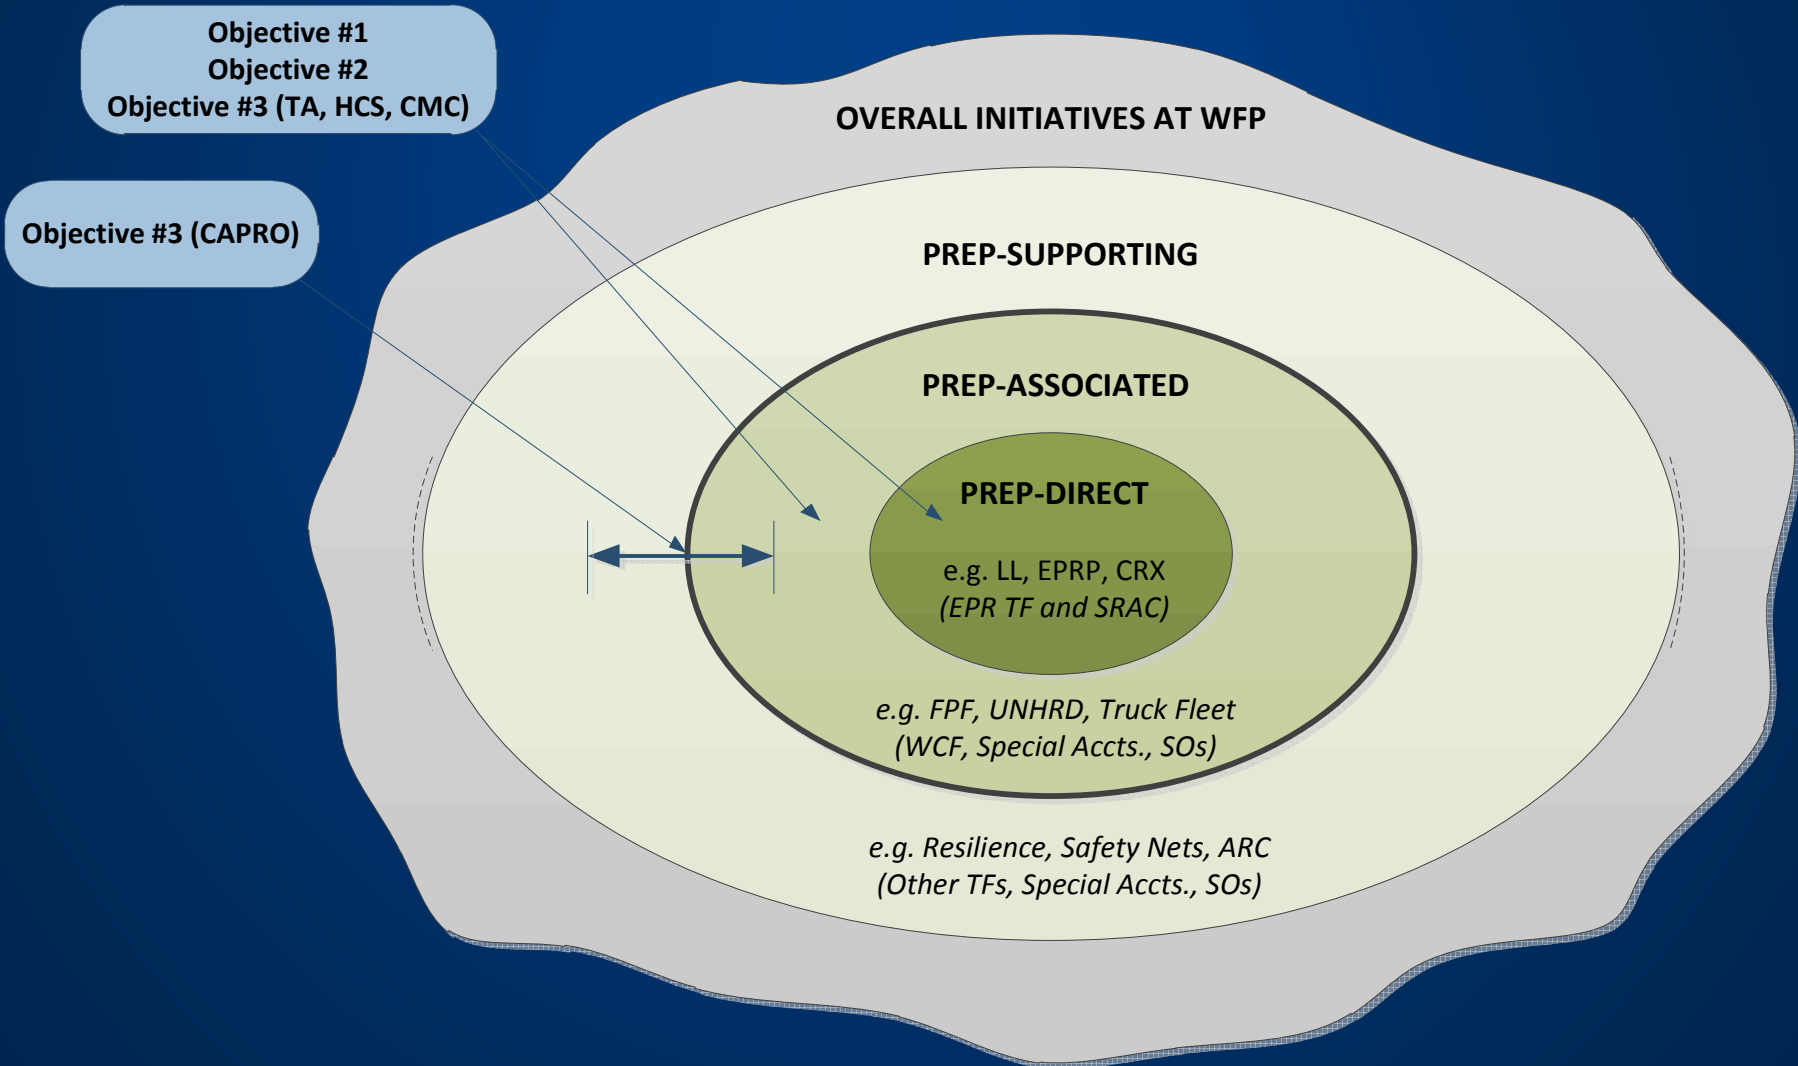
Objective #1
Objective #2
Objective #3 (TA, HCS, CMC)

Objective #3 (CAPRO)

OVERALL INITIATIVES AT WFP

PREP-SUPPORTING

PREP-ASSOCIATED

PREP-DIRECT

e.g. LL, EPRP, CRX
*(EPR TF and SRAC)*

*e.g. FPF, UNHRD, Truck Fleet*
*(WCF, Special Accts., SOs)*

*e.g. Resilience, Safety Nets, ARC*
*(Other TFs, Special Accts., SOs)*